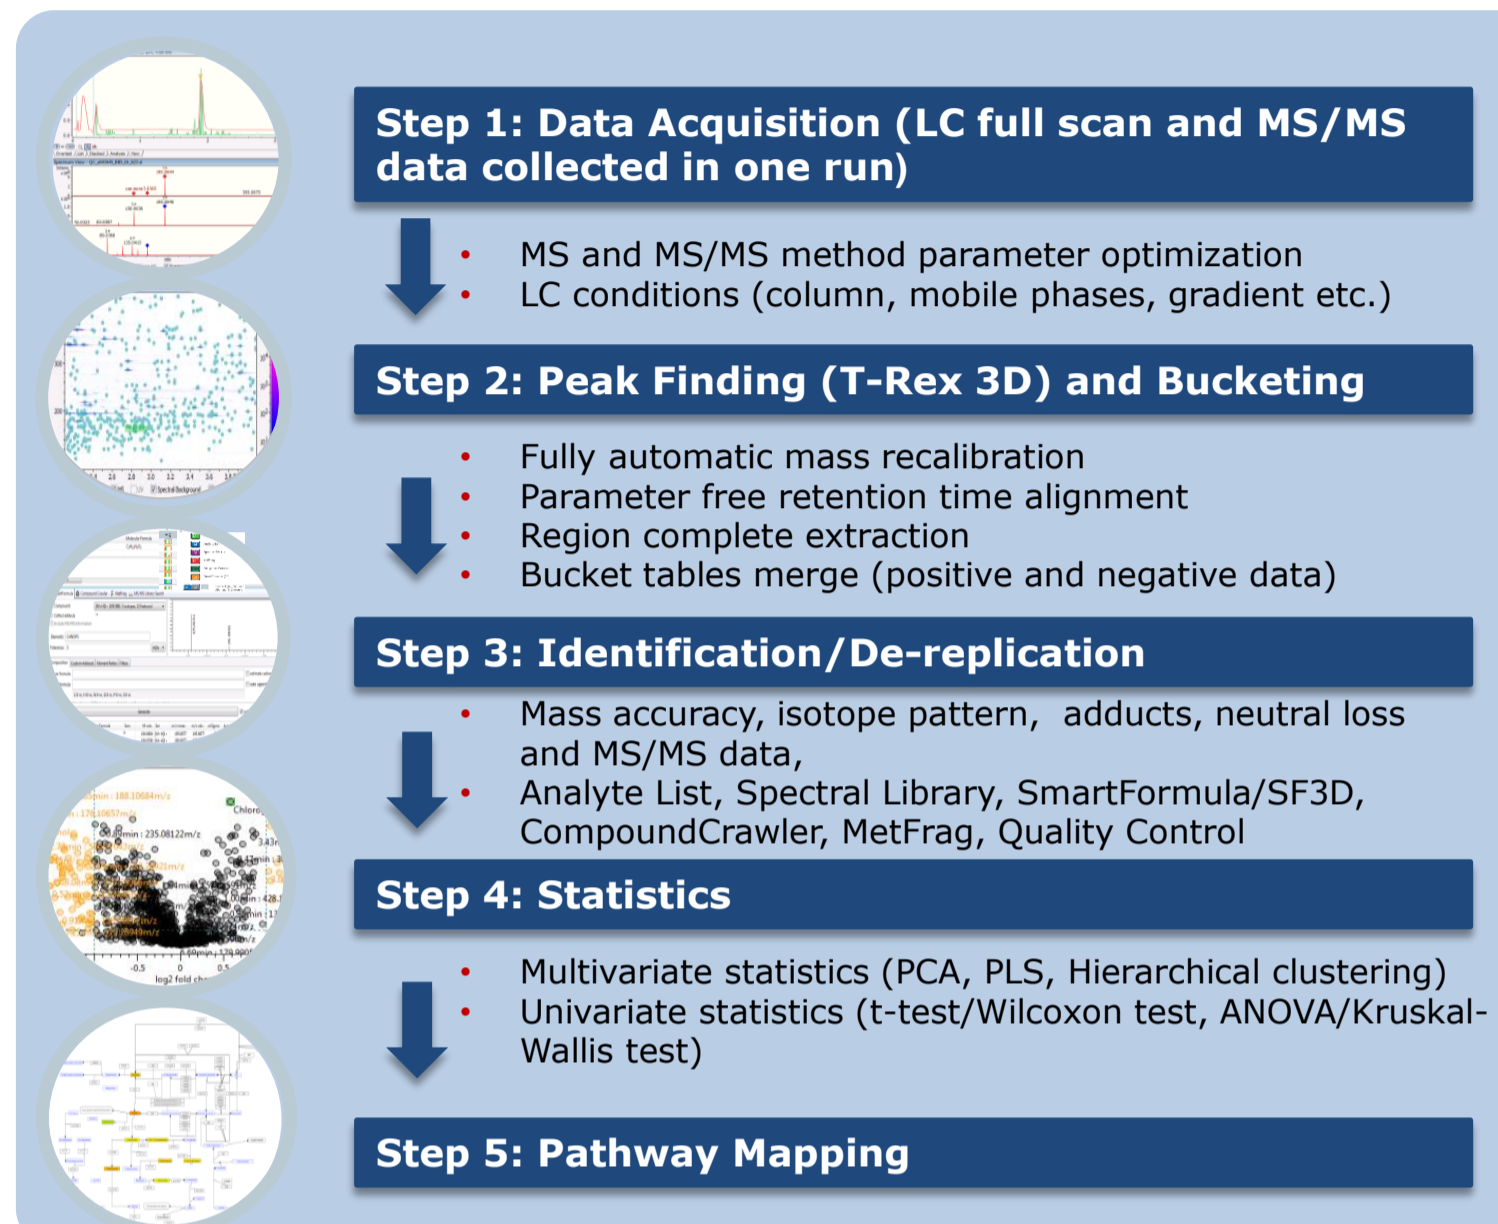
Step 1: Data Acquisition (LC full scan and MS/MS data collected in one run)

- MS and MS/MS method parameter optimization
- LC conditions (column, mobile phases, gradient etc.)

Step 2: Peak Finding (T-Rex 3D) and Bucketing

- Fully automatic mass recalibration
- Parameter free retention time alignment
- Region complete extraction
- Bucket tables merge (positive and negative data)

Step 3: Identification/De-replication

- Mass accuracy, isotope pattern, adducts, neutral loss and MS/MS data,
- Analyte List, Spectral Library, SmartFormula/SF3D, CompoundCrawler, MetFrag, Quality Control

Step 4: Statistics

- Multivariate statistics (PCA, PLS, Hierarchical clustering)
- Univariate statistics (t-test/Wilcoxon test, ANOVA/Kruskal-Wallis test)

Step 5: Pathway Mapping